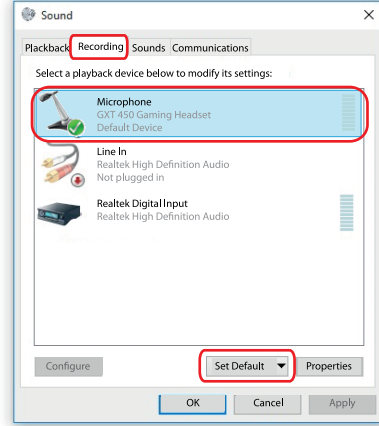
Sound

Playback Recording Sounds Communications

Select a playback device below to modify its settings:

Microphone
GXT 450 Gaming Headset
Default Device

Line In
Realtek High Definition Audio
Not plugged in

Realtek Digital Input
Realtek High Definition Audio

Configure

Set Default

Properties

OK

Cancel

Apply